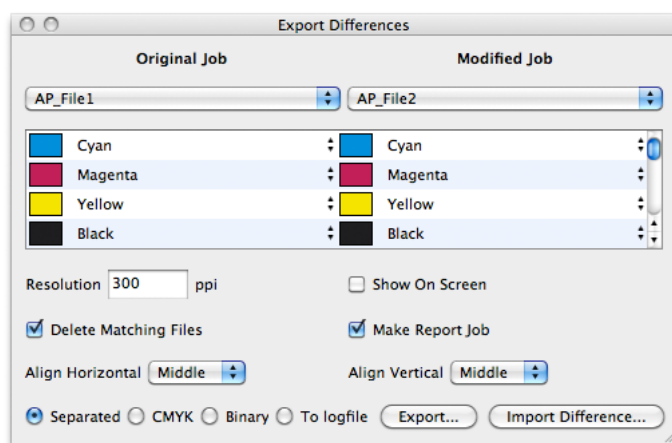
Export Differences

Original Job

Modified Job

AP_File1

AP_File2

| Cyan | Cyan |
|---|---|
| Magenta | Magenta |
| Yellow | Yellow |
| Black | Black |

Resolution 300 ppi

Show On Screen

Delete Matching Files

Make Report Job

Align Horizontal Middle

Align Vertical Middle

Separated CMYK Binary To logfile Export... Import Difference...